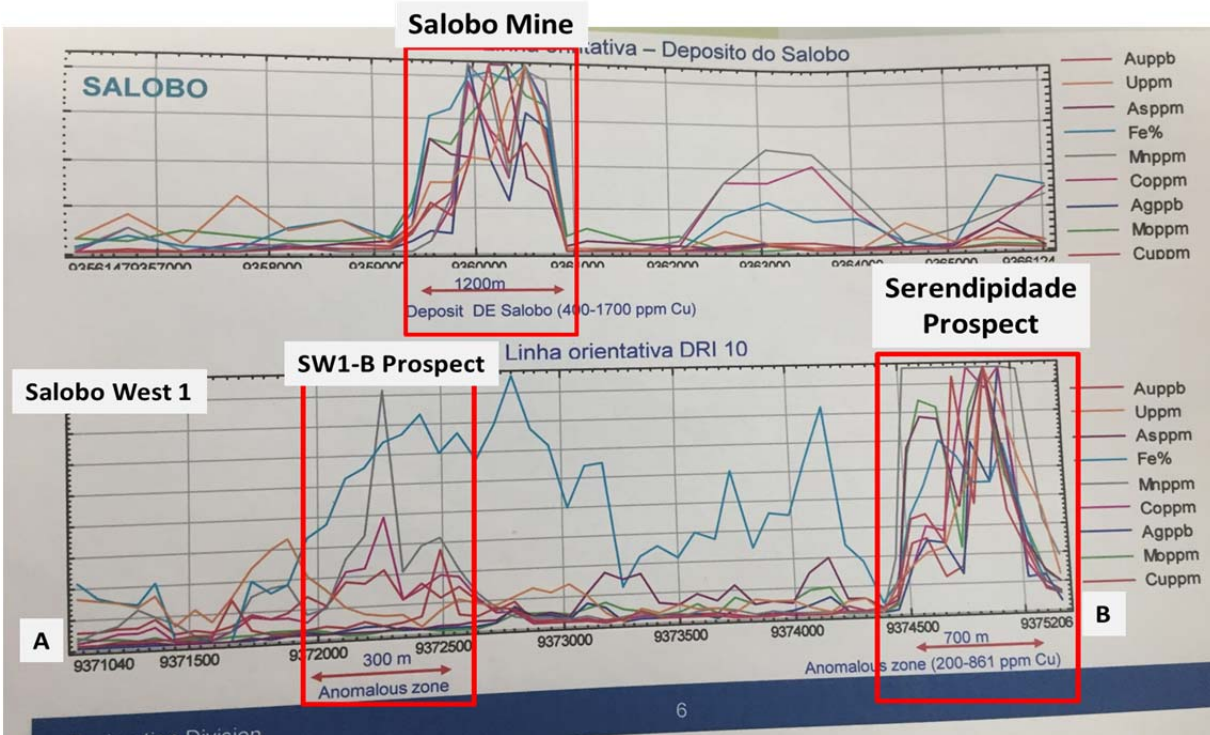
Salobo Mine

Linha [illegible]tativa – Deposito do Salobo

SALOBO

Auppb
Uppm
Asppm
Fe%
Mnppm
Coppm
Agppb
Moppm
Cuppm

93561479357000 9358000 9359000 9360000 93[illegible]000 9362000 9363000 9364000 9365000 9366124

1200m

Deposit DE Salobo (400-1700 ppm Cu)

Serendipidade Prospect

SW1-B Prospect

Linha orientativa DRI 10

Salobo West 1

Auppb
Uppm
Asppm
Fe%
Mnppm
Coppm
Agppb
Moppm
Cuppm

A

B

9371040 9371500 9372000 9372500 9373000 9373500 9374000 9374500 9375206

300 m

Anomalous zone

700 m

Anomalous zone (200-861 ppm Cu)

6

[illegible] Division